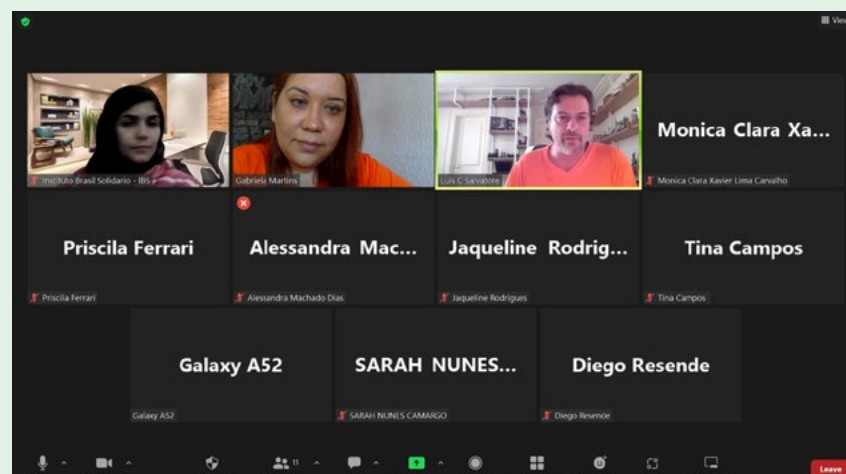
View

Instituto Brasil Solidário - IBS

Gabriela Martins

Luis C Salvatore

Monica Clara Xa...

Monica Clara Xavier Lima Carvalho

Priscila Ferrari

Priscila Ferrari

Alessandra Mac...

Alessandra Machado Dias

Jaqueline Rodrig...

Jaqueline Rodrigues

Tina Campos

Tina Campos

Galaxy A52

Galaxy A52

SARAH NUNES...

SARAH NUNES CAMARGO

Diego Resende

Diego Resende

11

Leave